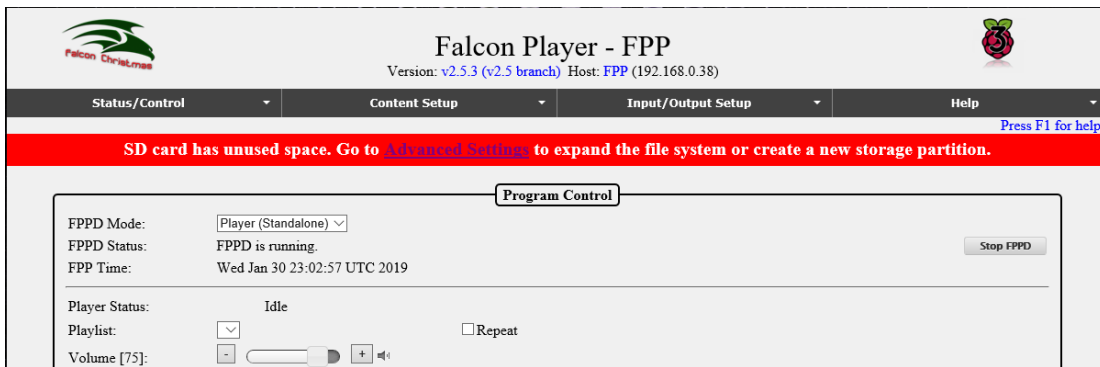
Falcon Christmas

Falcon Player - FPP

Version: v2.5.3 (v2.5 branch) Host: FPP (192.168.0.38)

3

Status/Control
Content Setup
Input/Output Setup
Help

Press F1 for help

SD card has unused space. Go to Advanced Settings to expand the file system or create a new storage partition.

Program Control

FPPD Mode: Player (Standalone)
FPPD Status: FPPD is running.
FPP Time: Wed Jan 30 23:02:57 UTC 2019

Stop FPPD

Player Status: Idle
Playlist:
Repeat
Volume [75]: - +